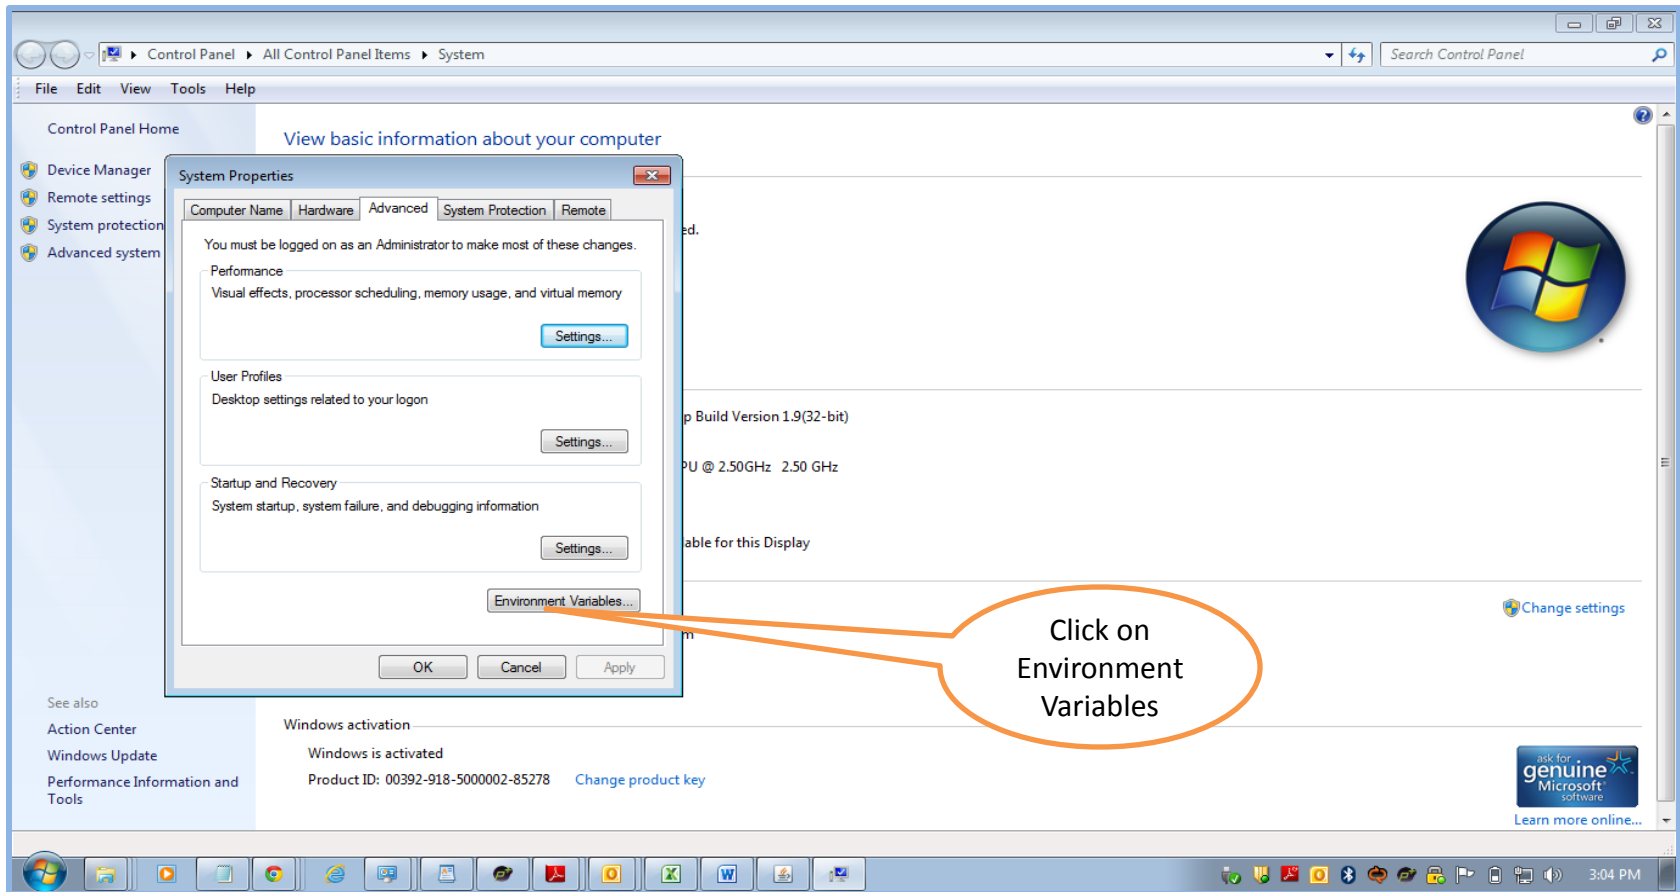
Control Panel ▸ All Control Panel Items ▸ System

Search Control Panel

File Edit View Tools Help

Control Panel Home

Device Manager
Remote settings
System protection
Advanced system

View basic information about your computer

System Properties

Computer Name | Hardware | Advanced | System Protection | Remote

You must be logged on as an Administrator to make most of these changes.

Performance
Visual effects, processor scheduling, memory usage, and virtual memory

Settings...

User Profiles
Desktop settings related to your logon

Settings...

Startup and Recovery
System startup, system failure, and debugging information

Settings...

Environment Variables...

OK Cancel Apply

ed.

p Build Version 1.9(32-bit)

PU @ 2.50GHz 2.50 GHz

able for this Display

Change settings

Click on Environment Variables

See also
Action Center
Windows Update
Performance Information and Tools

Windows activation
Windows is activated
Product ID: 00392-918-5000002-85278 Change product key

ask for genuine Microsoft software
Learn more online...

3:04 PM